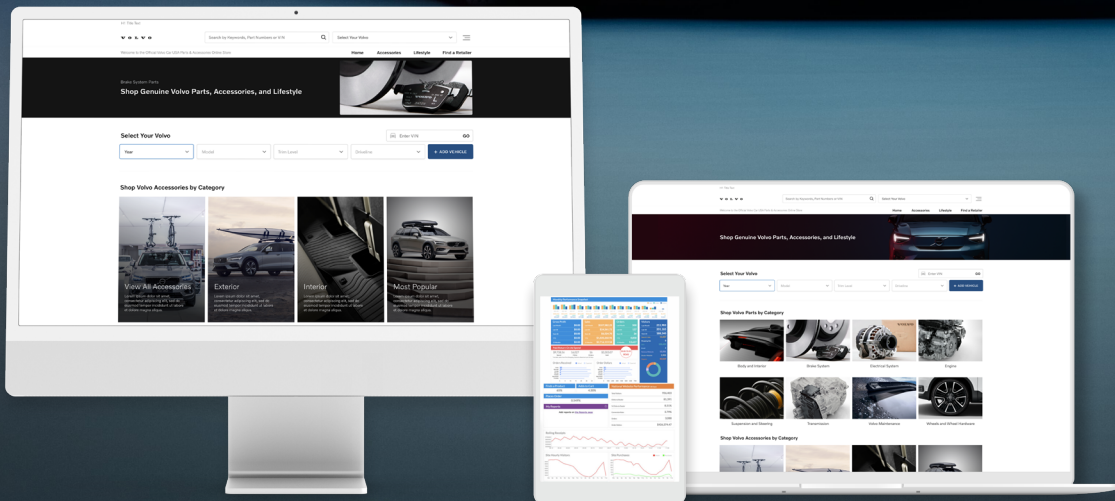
VOLVO

Search by Keywords, Part Numbers or VIN

Select Your Volvo

Welcome to the Official Volvo Car USA Parts & Accessories Online Store

Home Accessories Lifestyle Find a Retailer

Brake System Parts

Shop Genuine Volvo Parts, Accessories, and Lifestyle

Select Your Volvo

Enter VIN GO

Year Model Trim Level Driveline + ADD VEHICLE

Shop Volvo Accessories by Category

View All Accessories
Lorem ipsum dolor sit amet, consectetur adipiscing elit, sed do eiusmod tempor incididunt ut labore et dolore magna aliqua.

Exterior
Lorem ipsum dolor sit amet, consectetur adipiscing elit, sed do eiusmod tempor incididunt ut labore et dolore magna aliqua.

Interior
Lorem ipsum dolor sit amet, consectetur adipiscing elit, sed do eiusmod tempor incididunt ut labore et dolore magna aliqua.

Most Popular
Lorem ipsum dolor sit amet, consectetur adipiscing elit, sed do eiusmod tempor incididunt ut labore et dolore magna aliqua.

Search by Keywords, Part Numbers or VIN

Select Your Volvo

Home Accessories Lifestyle Find a Retailer

Shop Genuine Volvo Parts, Accessories, and Lifestyle

Select Your Volvo

Enter VIN GO

Year Model Trim Level Driveline + ADD VEHICLE

Shop Volvo Parts by Category

Body and Interior Brake System Electrical System Engine

Suspension and Steering Transmission Volvo Maintenance Wheels and Wheel Hardware

Shop Volvo Accessories by Category